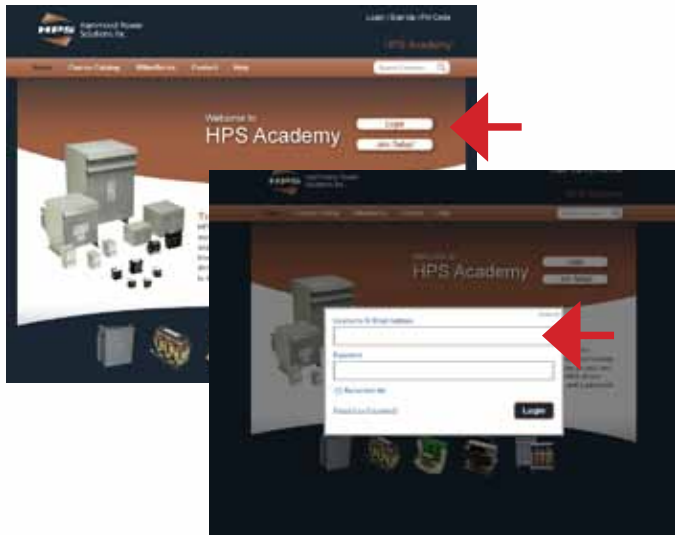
HPS Hammond Power Solutions Inc.

Login | Sign Up | Pin Code

HPS Academy

Home
Course Catalog
Webinars
Contact
Help

Search Courses

Welcome to
HPS Academy

Login
Join Today!

HPS Hammond Power Solutions Inc.

HPS Academy

Home
Course Catalog
Webinars
Contact
Help

Welcome to
HPS Academy

Login
Join Today!

Close
Username Or Email Address
Password
Remember Me
Forgot Your Password?
Login